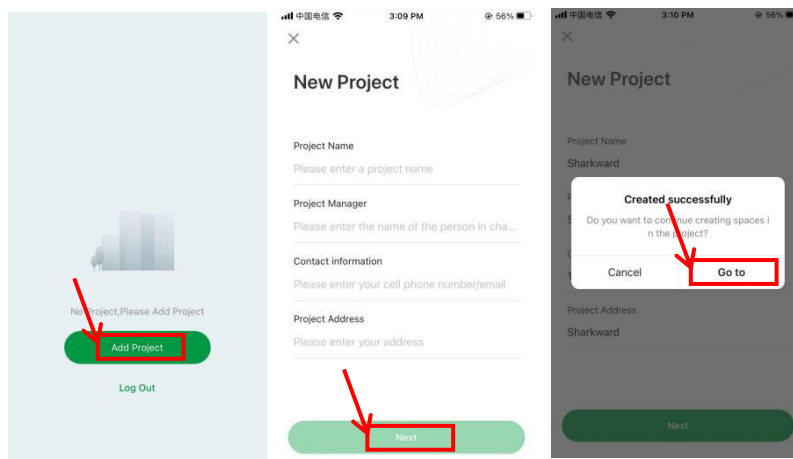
No Project,Please Add Project

Add Project

Log Out

中国电信 3:09 PM 56%

×

New Project

Project Name

Please enter a project name

Project Manager

Please enter the name of the person in cha...

Contact information

Please enter your cell phone number/email

Project Address

Please enter your address

Next

中国电信 3:10 PM 56%

×

New Project

Project Name

Sharkward

Created successfully

Do you want to continue creating spaces in the project?

Cancel

Go to

Project Address

Sharkward

Next